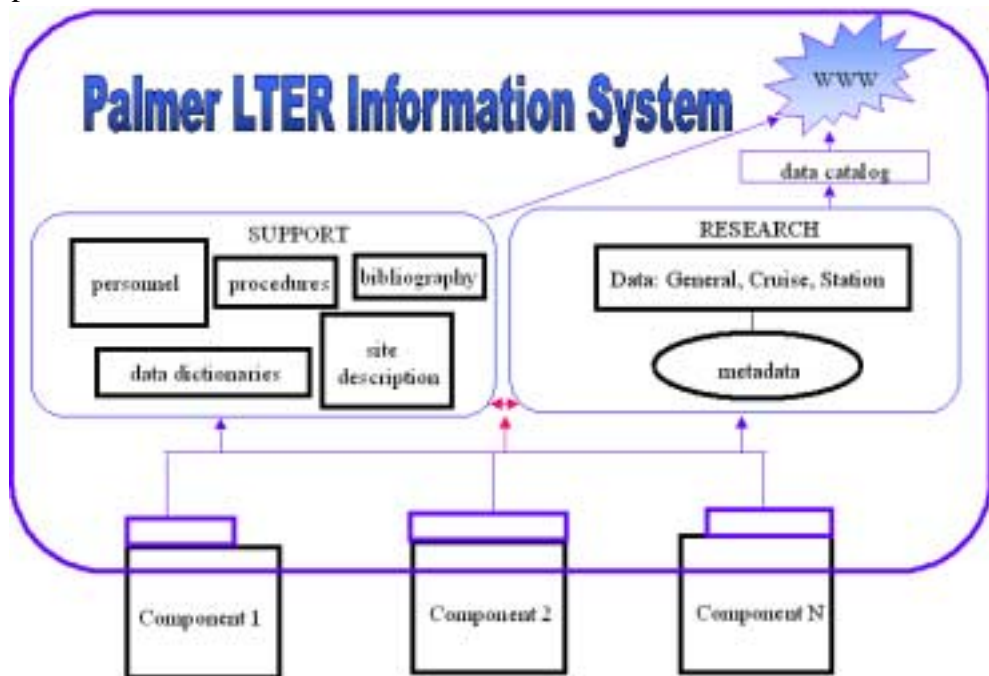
Palmer LTER Information System

WWW

data catalog

SUPPORT

personnel

procedures

bibliography

data dictionaries

site description

RESEARCH

Data: General, Cruise, Station

metadata

Component 1

Component 2

Component N